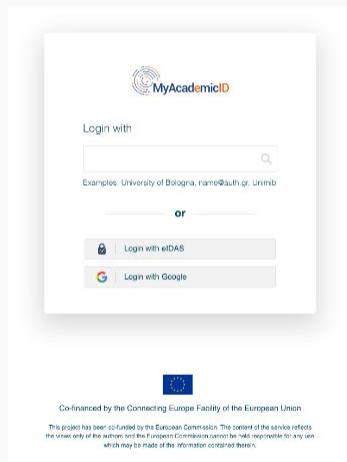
MyAcademicID

Login with

Examples: University of Bologna, name@auth.gr, Unimib

or

Login with eIDAS

Login with Google

Co-financed by the Connecting Europe Facility of the European Union

This project has been co-funded by the European Commission. The content of the service reflects the views only of the authors and the European Commission cannot be held responsible for any use which may be made of the information contained therein.